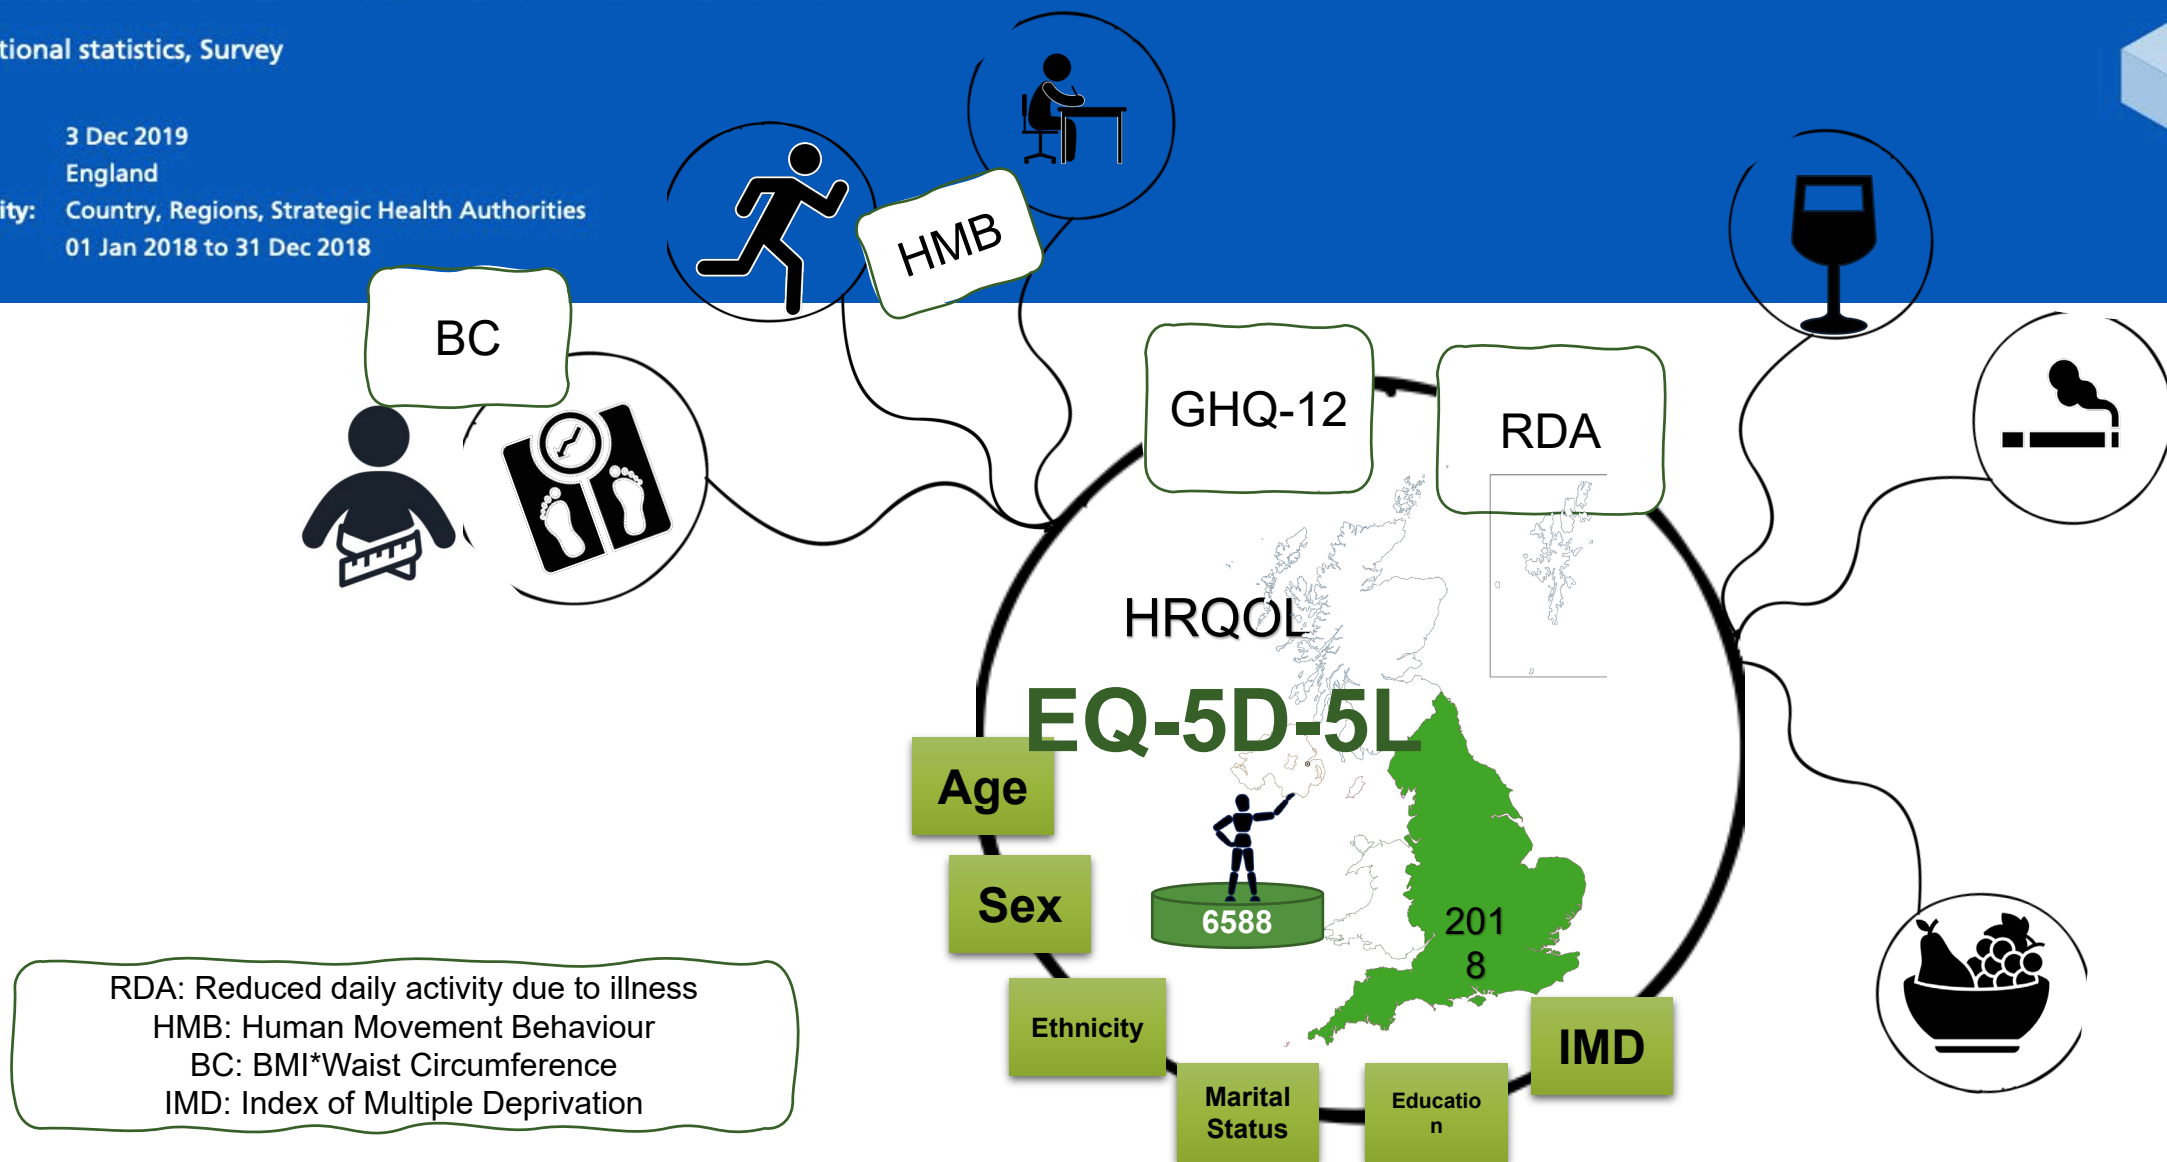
tional statistics, Survey

3 Dec 2019
England
ity: Country, Regions, Strategic Health Authorities
01 Jan 2018 to 31 Dec 2018

HMB

BC

GHQ-12

RDA

HRQOL

EQ-5D-5L

Age

Sex

6588

2018

Ethnicity

Marital Status

Education

IMD

RDA: Reduced daily activity due to illness
HMB: Human Movement Behaviour
BC: BMI*Waist Circumference
IMD: Index of Multiple Deprivation